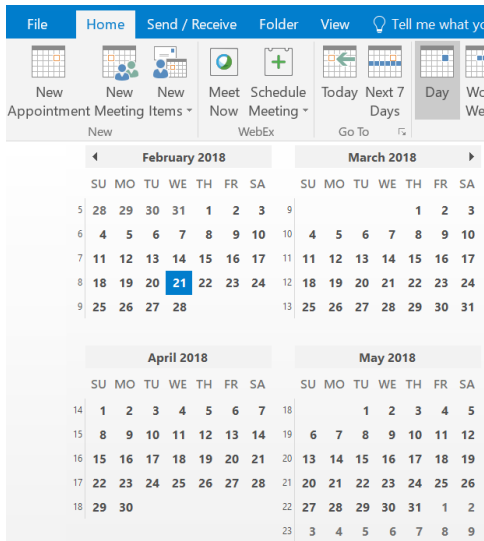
File Home Send / Receive Folder View Tell me what yo

New Appointment | New Meeting | New Items | Meet Now | Schedule Meeting | Today | Next 7 Days | Day | Wo We

New | WebEx | Go To

February 2018

| | SU | MO | TU | WE | TH | FR | SA |
|---|---|---|---|---|---|---|---|
| 5 | 28 | 29 | 30 | 31 | 1 | 2 | 3 |
| 6 | 4 | 5 | 6 | 7 | 8 | 9 | 10 |
| 7 | 11 | 12 | 13 | 14 | 15 | 16 | 17 |
| 8 | 18 | 19 | 20 | 21 | 22 | 23 | 24 |
| 9 | 25 | 26 | 27 | 28 | | | |

March 2018

| | SU | MO | TU | WE | TH | FR | SA |
|---|---|---|---|---|---|---|---|
| 9 | | | | | 1 | 2 | 3 |
| 10 | 4 | 5 | 6 | 7 | 8 | 9 | 10 |
| 11 | 11 | 12 | 13 | 14 | 15 | 16 | 17 |
| 12 | 18 | 19 | 20 | 21 | 22 | 23 | 24 |
| 13 | 25 | 26 | 27 | 28 | 29 | 30 | 31 |

April 2018

| | SU | MO | TU | WE | TH | FR | SA |
|---|---|---|---|---|---|---|---|
| 14 | 1 | 2 | 3 | 4 | 5 | 6 | 7 |
| 15 | 8 | 9 | 10 | 11 | 12 | 13 | 14 |
| 16 | 15 | 16 | 17 | 18 | 19 | 20 | 21 |
| 17 | 22 | 23 | 24 | 25 | 26 | 27 | 28 |
| 18 | 29 | 30 | | | | | |

May 2018

| | SU | MO | TU | WE | TH | FR | SA |
|---|---|---|---|---|---|---|---|
| 18 | | | 1 | 2 | 3 | 4 | 5 |
| 19 | 6 | 7 | 8 | 9 | 10 | 11 | 12 |
| 20 | 13 | 14 | 15 | 16 | 17 | 18 | 19 |
| 21 | 20 | 21 | 22 | 23 | 24 | 25 | 26 |
| 22 | 27 | 28 | 29 | 30 | 31 | 1 | 2 |
| 23 | 3 | 4 | 5 | 6 | 7 | 8 | 9 |